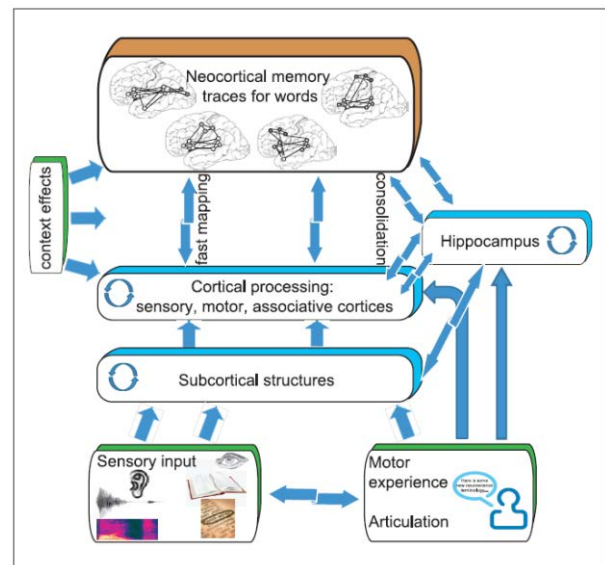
Neocortical memory traces for words

context effects

fast mapping

consolidation

Hippocampus

Cortical processing: sensory, motor, associative cortices

Subcortical structures

Sensory input

Motor experience

Articulation

Here is some new neuroscience terminology...